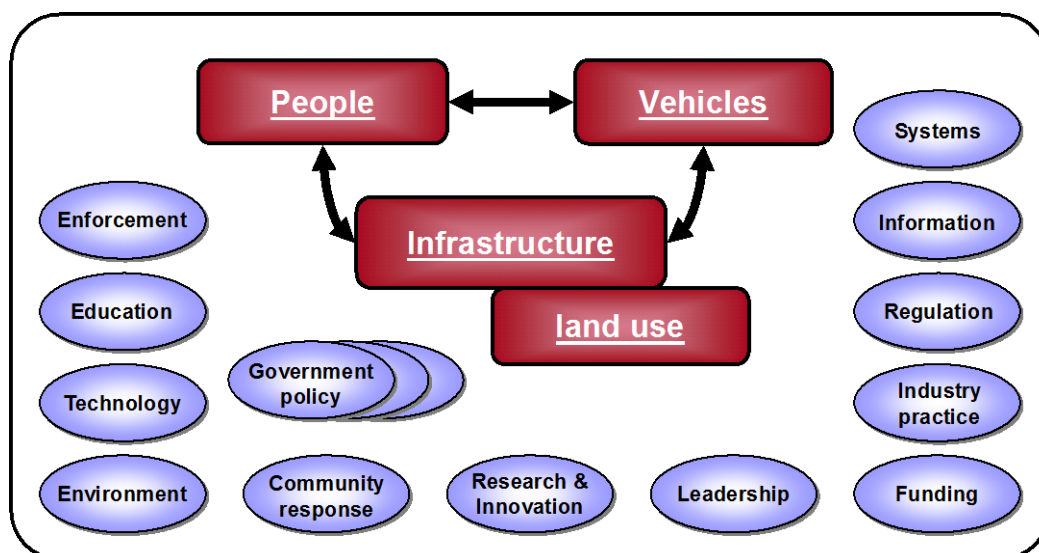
People

Vehicles

Infrastructure

land use

Systems

Enforcement

Information

Education

Regulation

Government policy

Technology

Industry practice

Environment

Community response

Research & Innovation

Leadership

Funding